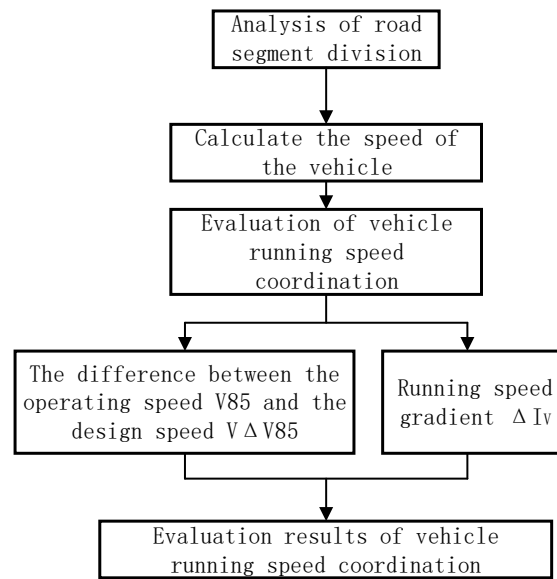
Analysis of road segment division

Calculate the speed of the vehicle

Evaluation of vehicle running speed coordination

The difference between the operating speed V85 and the design speed VΔV85

Running speed gradient ΔIv

Evaluation results of vehicle running speed coordination